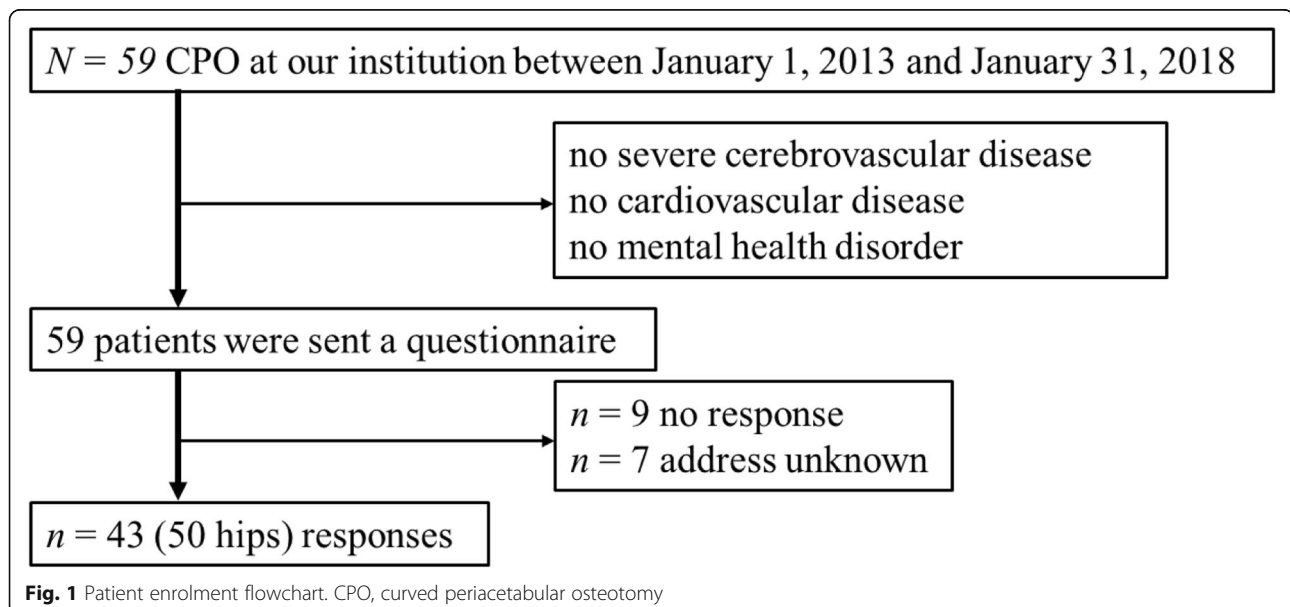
$N = 59$ CPO at our institution between January 1, 2013 and January 31, 2018

no severe cerebrovascular disease
no cardiovascular disease
no mental health disorder

59 patients were sent a questionnaire

$n = 9$ no response
$n = 7$ address unknown

$n = 43$ (50 hips) responses

**Fig. 1** Patient enrolment flowchart. CPO, curved periacetabular osteotomy